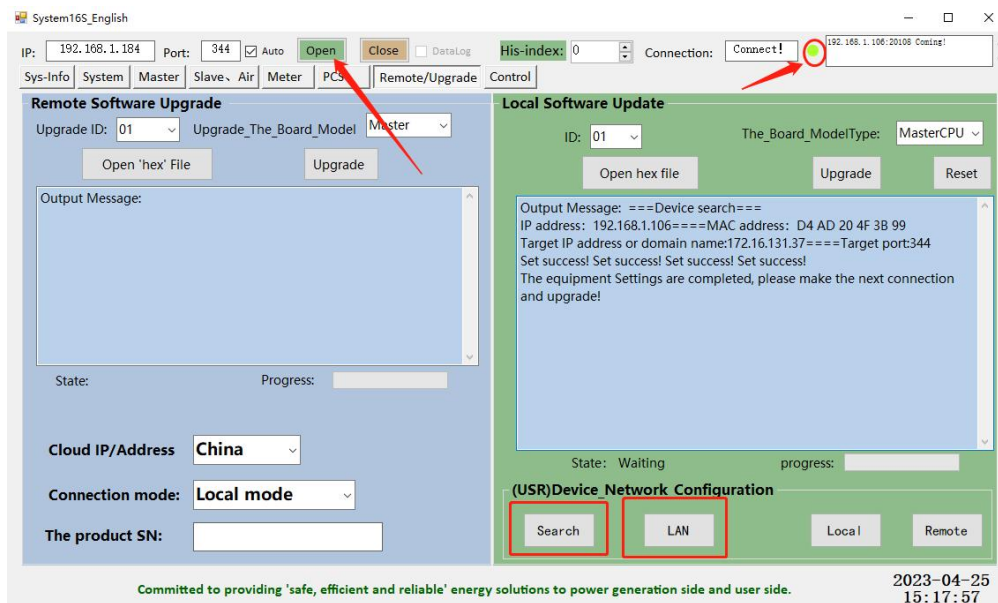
System16S_English

IP: 192.168.1.184 Port: 344 Auto Open Close DataLog His-index: 0 Connection: Connect! 192.168.1.106:20108 Coming!

Sys-Info System Master Slave、Air Meter PCS Remote/Upgrade Control

Remote Software Upgrade

Upgrade ID: 01 Upgrade_The_Board_Model Master

Open 'hex' File Upgrade

Output Message:

State: Progress:

Cloud IP/Address China

Connection mode: Local mode

The product SN:

Local Software Update

ID: 01 The_Board_ModelType: MasterCPU

Open hex file Upgrade Reset

Output Message: ===Device search===
IP address: 192.168.1.106====MAC address: D4 AD 20 4F 3B 99
Target IP address or domain name:172.16.131.37====Target port:344
Set success! Set success! Set success! Set success!
The equipment Settings are completed, please make the next connection and upgrade!

State: Waiting progress:

(USR)Device_Network_Configuration

Search LAN Local Remote

Committed to providing 'safe, efficient and reliable' energy solutions to power generation side and user side.

2023-04-25
15:17:57